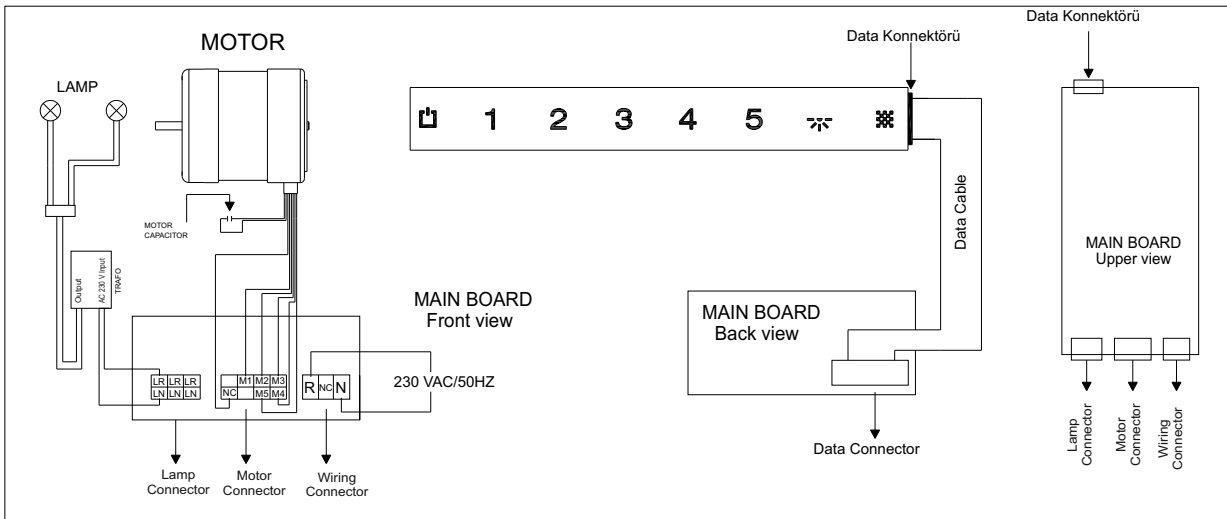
MOTOR

LAMP

MOTOR CAPACITOR

Output

AC 230 V Input

TRAFO

MAIN BOARD
Front view

| LR | LR | LR |
|---|---|---|
| LN | LN | LN |

| M1 | M2 | M3 |
|---|---|---|
| NC | M5 | M4 |

R NC N

230 VAC/50HZ

Lamp Connector

Motor Connector

Wiring Connector

Data Konnektörü

1 2 3 4 5

Data Cable

MAIN BOARD
Back view

Data Connector

Data Konnektörü

MAIN BOARD
Upper view

Lamp Connector

Motor Connector

Wiring Connector